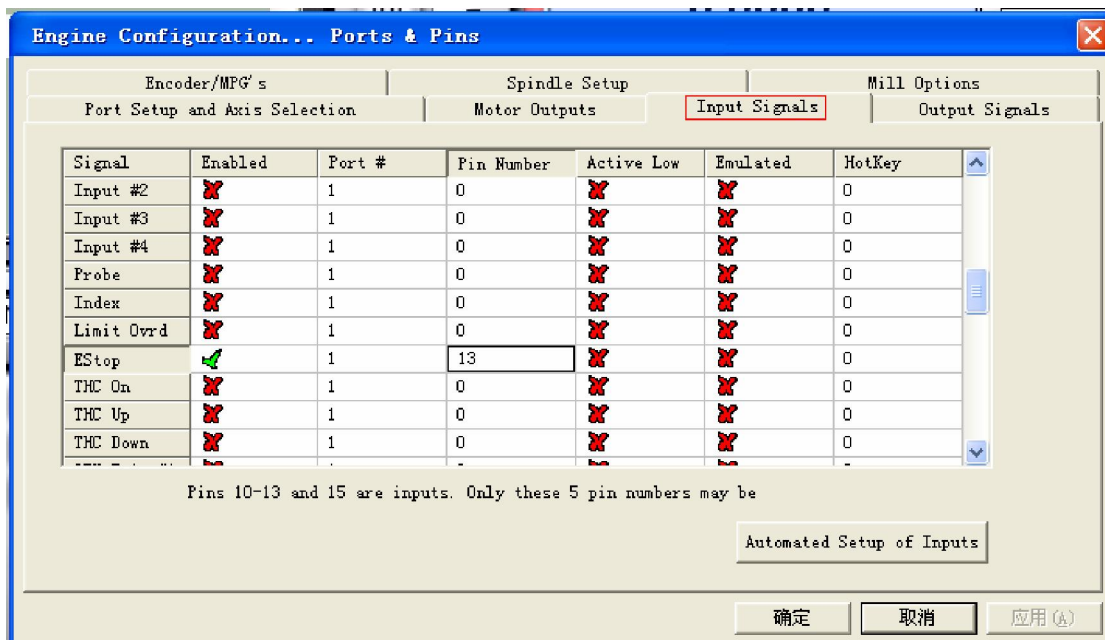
Engine Configuration... Ports & Pins

Encoder/MPG's | Spindle Setup | Mill Options
Port Setup and Axis Selection | Motor Outputs | Input Signals | Output Signals

| Signal | Enabled | Port # | Pin Number | Active Low | Emulated | HotKey |
|---|---|---|---|---|---|---|
| Input #2 | ✗ | 1 | 0 | ✗ | ✗ | 0 |
| Input #3 | ✗ | 1 | 0 | ✗ | ✗ | 0 |
| Input #4 | ✗ | 1 | 0 | ✗ | ✗ | 0 |
| Probe | ✗ | 1 | 0 | ✗ | ✗ | 0 |
| Index | ✗ | 1 | 0 | ✗ | ✗ | 0 |
| Limit Ovrd | ✗ | 1 | 0 | ✗ | ✗ | 0 |
| EStop | ✓ | 1 | 13 | ✗ | ✗ | 0 |
| THC On | ✗ | 1 | 0 | ✗ | ✗ | 0 |
| THC Up | ✗ | 1 | 0 | ✗ | ✗ | 0 |
| THC Down | ✗ | 1 | 0 | ✗ | ✗ | 0 |

Pins 10-13 and 15 are inputs. Only these 5 pin numbers may be

Automated Setup of Inputs

确定 取消 应用(A)